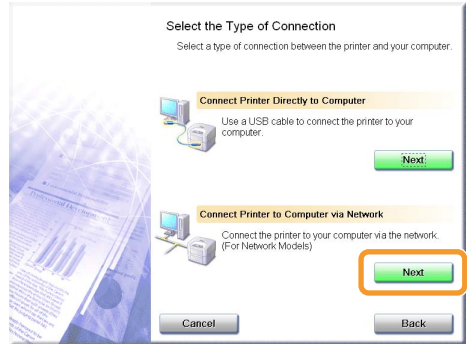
Select the Type of Connection

Select a type of connection between the printer and your computer.

Connect Printer Directly to Computer

Use a USB cable to connect the printer to your computer.

Next

Connect Printer to Computer via Network

Connect the printer to your computer via the network. (For Network Models)

Next

Cancel

Back